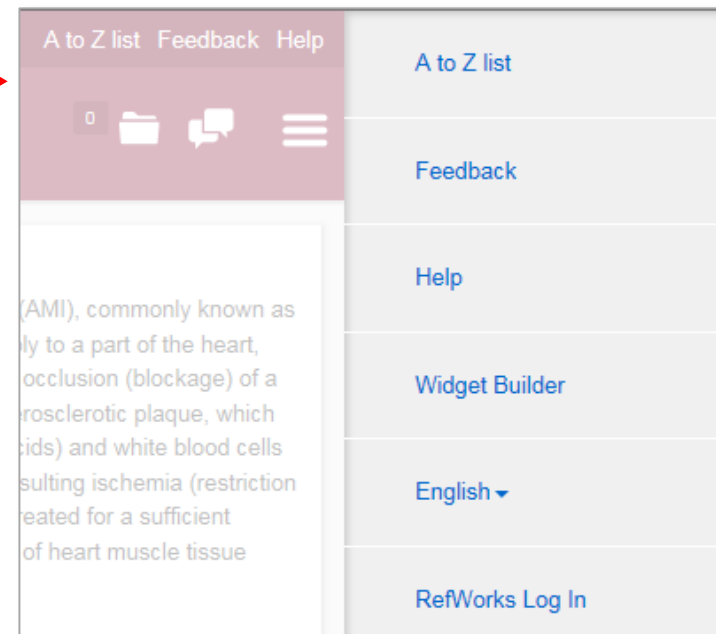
A to Z list Feedback Help

0

(AMI), commonly known as
ly to a part of the heart,
occlusion (blockage) of a
erosclerotic plaque, which
cids) and white blood cells
sulting ischemia (restriction
reated for a sufficient
of heart muscle tissue

A to Z list

Feedback

Help

Widget Builder

English

RefWorks Log In